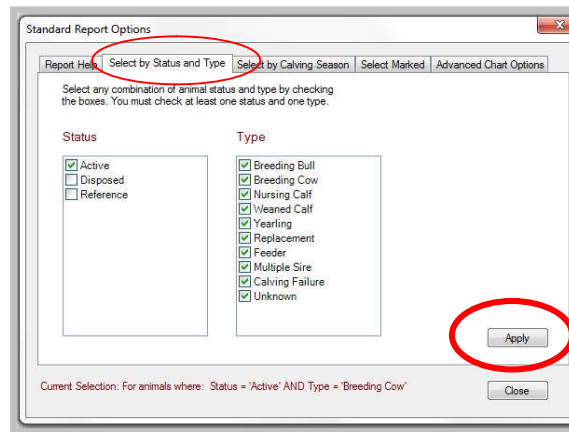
Standard Report Options

Report Help | Select by Status and Type | Select by Calving Season | Select Marked | Advanced Chart Options

Select any combination of animal status and type by checking the boxes. You must check at least one status and one type.

Status
Active
Disposed
Reference

Type
Breeding Bull
Breeding Cow
Nursing Calf
Weaned Calf
Yearling
Replacement
Feeder
Multiple Sire
Calving Failure
Unknown

Apply

Current Selection: For animals where: Status = 'Active' AND Type = 'Breeding Cow'

Close